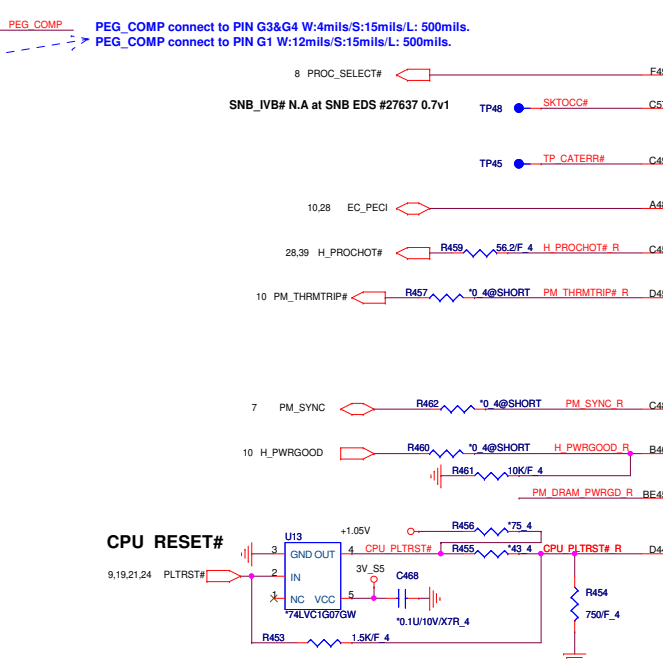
PEG_COMP
PEG_COMP connect to PIN G3&G4 W:4mils/S:15mils/L: 500mils.
PEG_COMP connect to PIN G1 W:12mils/S:15mils/L: 500mils.

8 PROC_SELECT#
F4
SNB_IVB# N.A at SNB EDS #27637 0.7v1
TP48
SKTOCC#
C5
TP45
TP_CATERR#
C4
10,28 EC_PECI
A4
28,39 H_PROCHOT#
R459
56.2/F_4
H_PROCHOT#_R
C4
10 PM_THRMTRIP#
R457
*0_4@SHORT
PM_THRMTRIP#_R
D4

7 PM_SYNC
R462
*0_4@SHORT
PM_SYNC_R
C4
10 H_PWRGOOD
R460
*0_4@SHORT
H_PWRGOOD_R
B4
R461
10K/F_4
PM_DRAM_PWRGD_R
BE4

CPU RESET#
U13
+1.05V
R456
*75_4
3
GND OUT
4
CPU_PLTRST#
R455
*43_4
CPU_PLTRST#_R
D4
9,19,21,24 PLTRST#
2
IN
3V_S5
C468
R454
NC VCC
5
750/F_4
*74LVC1G07GW
*0.1U/10V/X7R_4
R453
1.5K/F_4